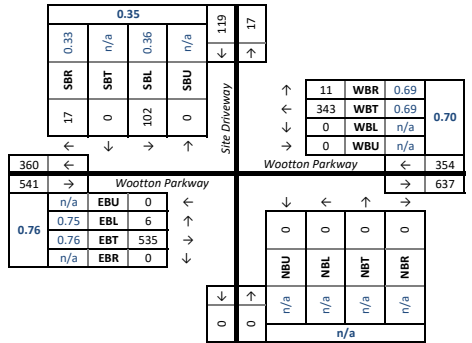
0.35

| 0.33 | n/a | 0.36 | n/a |
|---|---|---|---|
| SBR | SBT | SBL | SBU |
| 17 | 0 | 102 | 0 |
| ← | ↓ | → | ↑ |

119 ↓
17 ↑

Site Driveway

| ↑ | 11 | WBR | 0.69 |
|---|---|---|---|
| ← | 343 | WBT | 0.69 |
| ↓ | 0 | WBL | n/a |
| → | 0 | WBU | n/a |

0.70

360 ←
541 →
Wootton Parkway
Wootton Parkway
← 354
→ 637

0.76

| n/a | EBU | 0 | ← |
|---|---|---|---|
| 0.75 | EBL | 6 | ↑ |
| 0.76 | EBT | 535 | → |
| n/a | EBR | 0 | ↓ |

↓ 0
↑ 0

| ↓ | ← | ↑ | → |
|---|---|---|---|
| 0 | 0 | 0 | 0 |
| NBU | NBL | NBT | NBR |
| n/a | n/a | n/a | n/a |

n/a